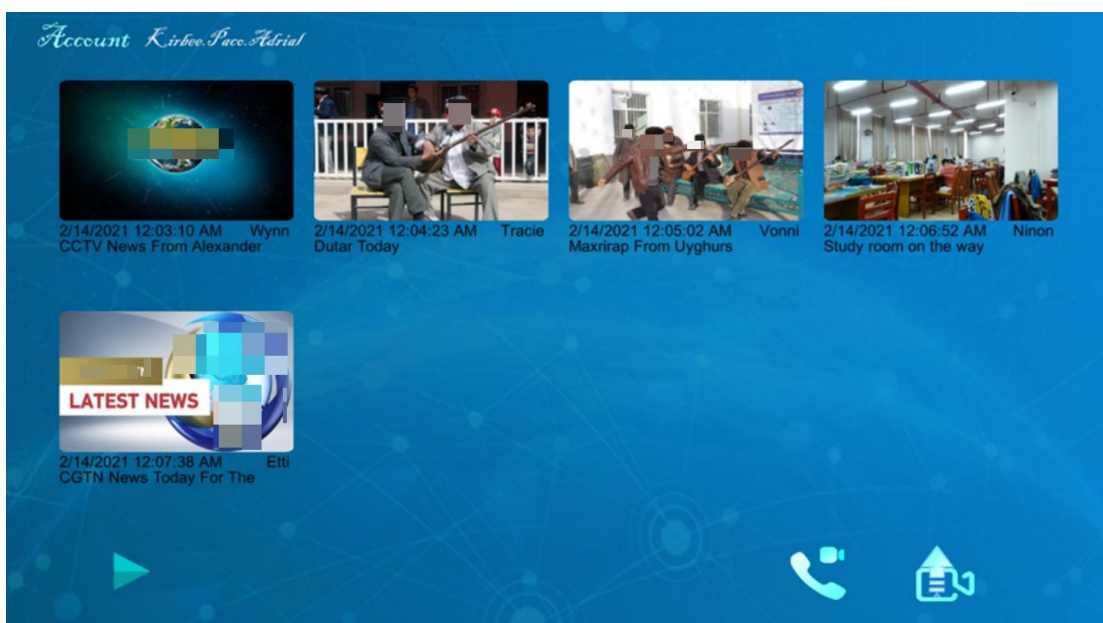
Account Kirbee.Pace.Adrial

2/14/2021 12:03:10 AM Wynn
CCTV News From Alexander

2/14/2021 12:04:23 AM Tracie
Dutar Today

2/14/2021 12:05:02 AM Vonni
Maxrirap From Uyghurs

2/14/2021 12:06:52 AM Ninon
Study room on the way

LATEST NEWS

2/14/2021 12:07:38 AM Etti
CGTN News Today For The